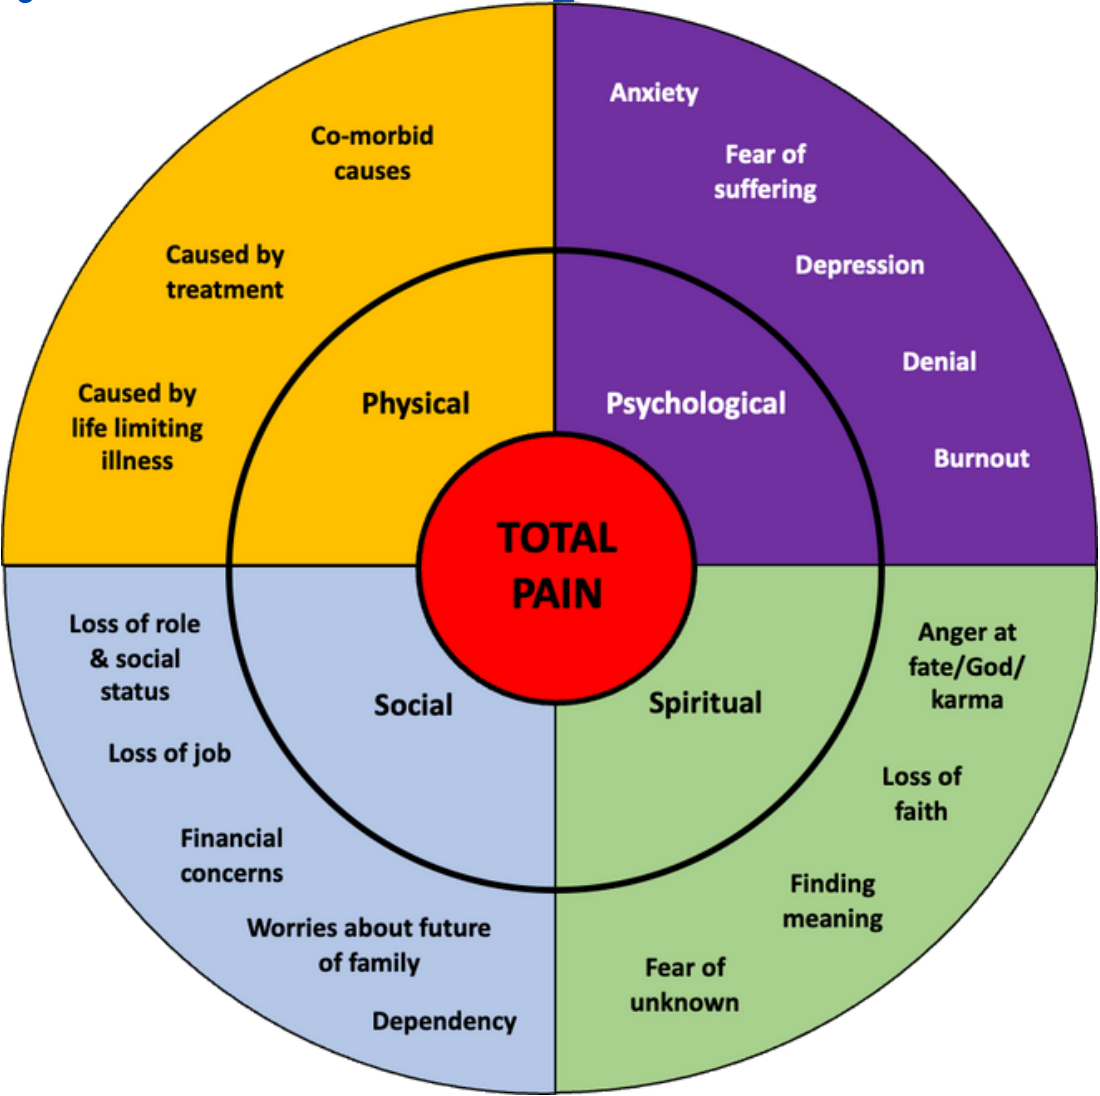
TOTAL PAIN

Physical

Co-morbid causes

Caused by treatment

Caused by life limiting illness

Psychological

Anxiety

Fear of suffering

Depression

Denial

Burnout

Social

Loss of role & social status

Loss of job

Financial concerns

Worries about future of family

Dependency

Spiritual

Anger at fate/God/ karma

Loss of faith

Finding meaning

Fear of unknown